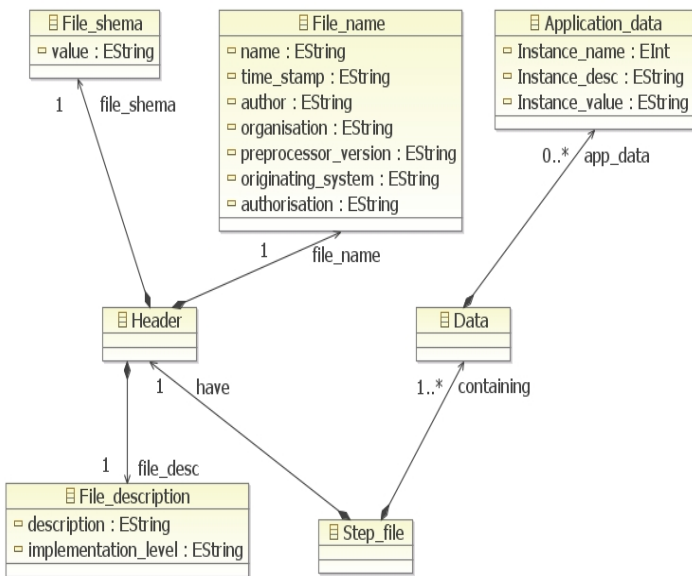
File_shema
value : EString

File_name
name : EString
time_stamp : EString
author : EString
organisation : EString
preprocessor_version : EString
originating_system : EString
authorisation : EString

Application_data
Instance_name : EInt
Instance_desc : EString
Instance_value : EString

1 file_shema

1 file_name

0..* app_data

Header

Data

1 have

1..* containing

1 file_desc

File_description
description : EString
implementation_level : EString

Step_file